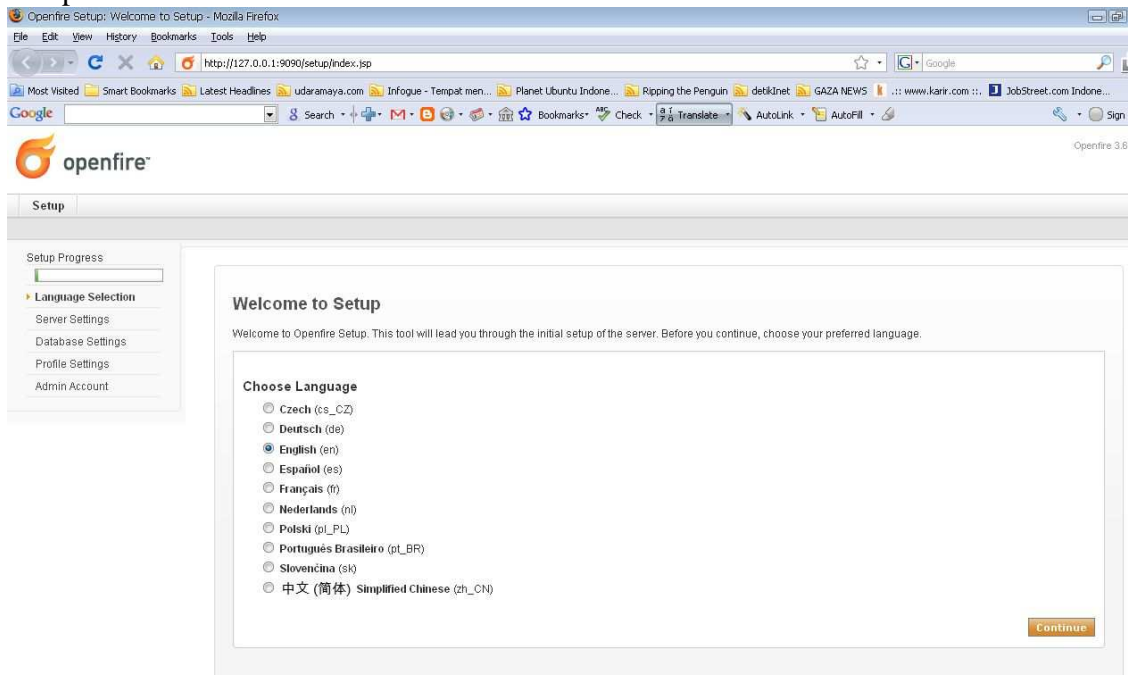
Openfire Setup: Welcome to Setup - Mozilla Firefox

File Edit View History Bookmarks Tools Help

http://127.0.0.1:9090/setup/index.jsp

Google

Most Visited Smart Bookmarks Latest Headlines udaramaya.com Infogue - Tempat men... Planet Ubuntu Indone... Ripping the Penguin detikInet GAZA NEWS .:: www.karir.com ::. JobStreet.com Indone...

Google Search Bookmarks Check Translate AutoLink AutoFill Sign

openfire

Openfire 3.6

Setup

Setup Progress

Language Selection
Server Settings
Database Settings
Profile Settings
Admin Account

Welcome to Setup

Welcome to Openfire Setup. This tool will lead you through the initial setup of the server. Before you continue, choose your preferred language.

Choose Language

Czech (cs_CZ)
Deutsch (de)
English (en)
Español (es)
Français (fr)
Nederlands (nl)
Polski (pl_PL)
Português Brasileiro (pt_BR)
Slovenčina (sk)
中文 (简体) Simplified Chinese (zh_CN)

Continue